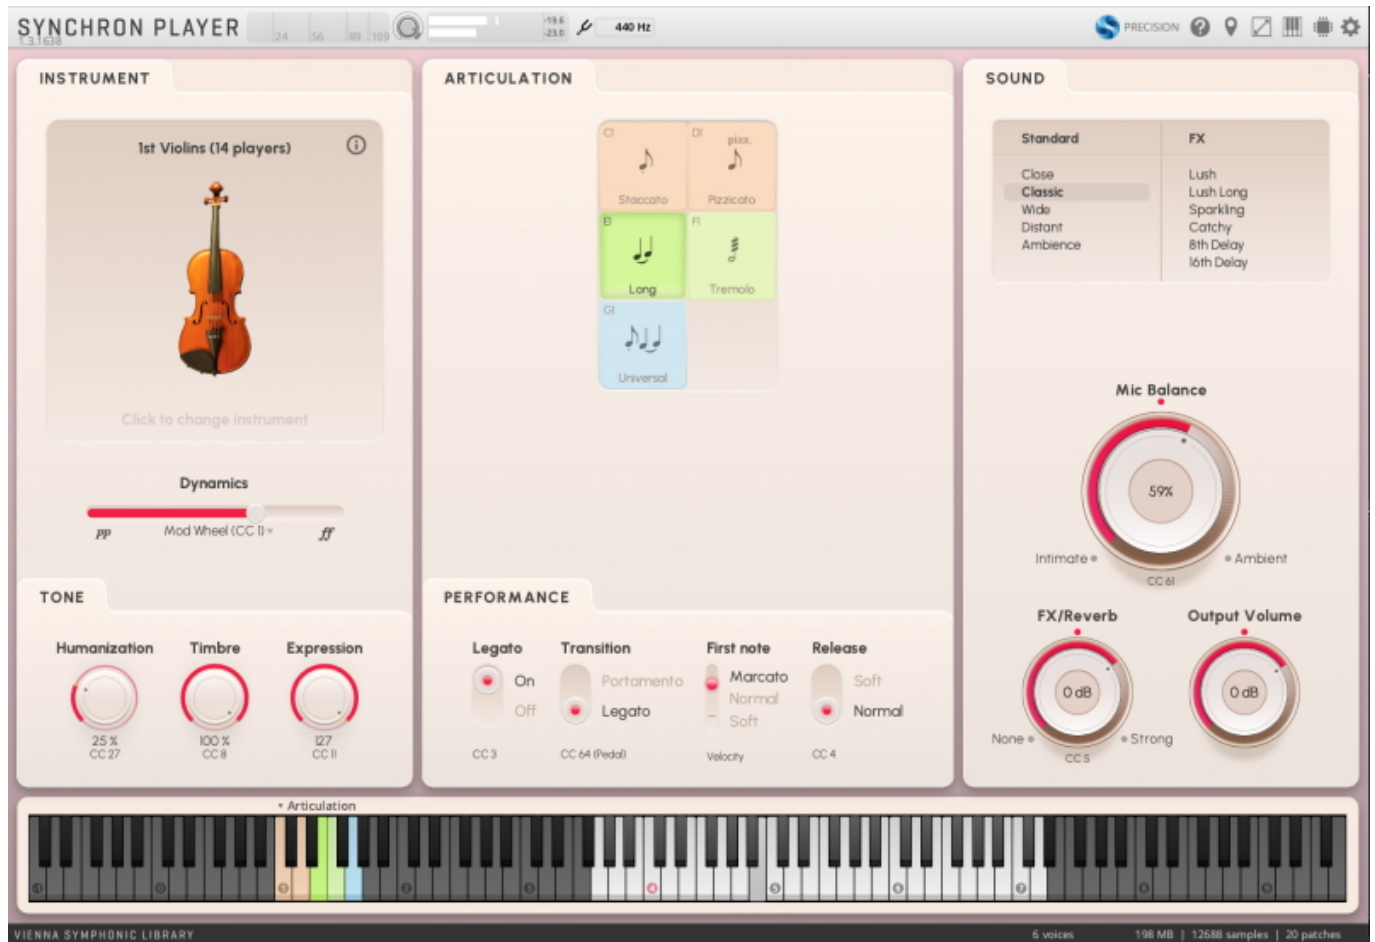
SYNCHRON PLAYER
1.3.1638
24 56 89 109
-19.6
-23.0
440 Hz
PRECISION

INSTRUMENT

1st Violins (14 players)

Click to change instrument

Dynamics
pp Mod Wheel (CC 1) ff

ARTICULATION

C1
Staccato
D1
pizz.
Pizzicato
E1
Long
F1
Tremolo
G1
Universal

SOUND

| Standard | FX |
|---|---|
| Close | Lush |
| Classic | Lush Long |
| Wide | Sparkling |
| Distant | Catchy |
| Ambience | 8th Delay |
| | 16th Delay |

Mic Balance
59%
Intimate
Ambient
CC 61

TONE

Humanization
25 %
CC 27
Timbre
100 %
CC 8
Expression
127
CC 11

PERFORMANCE

Legato
On
Off
CC 3
Transition
Portamento
Legato
CC 64 (Pedal)
First note
Marcato
Normal
Soft
Velocity
Release
Soft
Normal
CC 4

FX/Reverb
0 dB
None
Strong
CC 5
Output Volume
0 dB

Articulation

VIENNA SYMPHONIC LIBRARY
6 voices
198 MB | 12688 samples | 20 patches